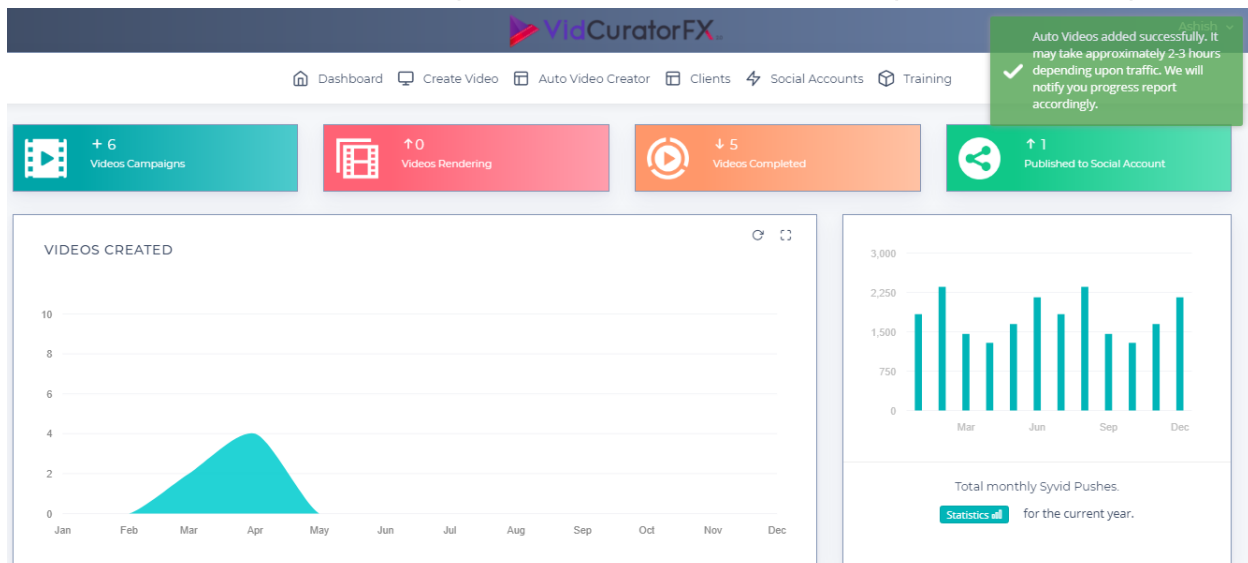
VidCuratorFX

Ashish

Auto Videos added successfully. It may take approximately 2-3 hours depending upon traffic. We will notify you progress report accordingly.

Dashboard Create Video Auto Video Creator Clients Social Accounts Training

+ 6
Videos Campaigns

↑0
Videos Rendering

↓ 5
Videos Completed

↑ 1
Published to Social Account

VIDEOS CREATED

10
8
6
4
2
0
Jan Feb Mar Apr May Jun Jul Aug Sep Oct Nov Dec

3,000
2,250
1,500
750
0
Mar Jun Sep Dec

Total monthly Syvid Pushes.
Statistics for the current year.